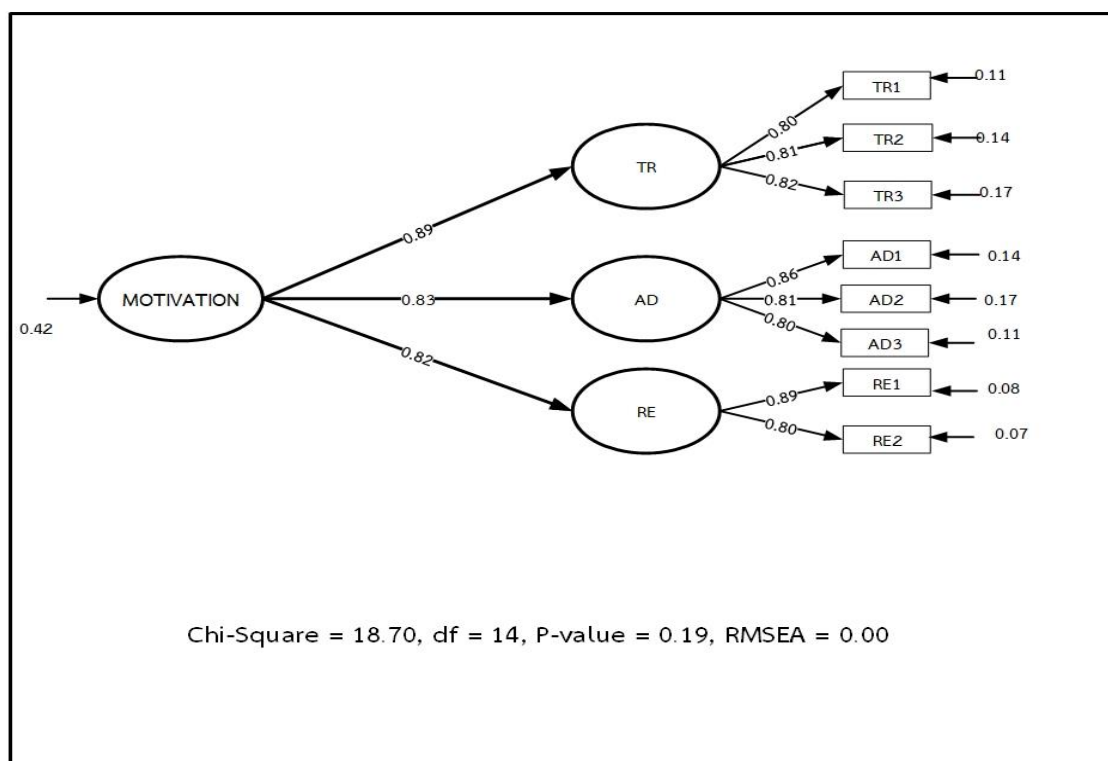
TR1 0.11
TR2 0.14
TR3 0.17
0.80
0.81
0.82
TR
0.89
AD1 0.14
AD2 0.17
AD3 0.11
0.86
0.81
0.80
MOTIVATION
0.83
AD
0.42
0.82
RE1 0.08
RE2 0.07
0.89
0.80
RE

Chi-Square = 18.70, df = 14, P-value = 0.19, RMSEA = 0.00